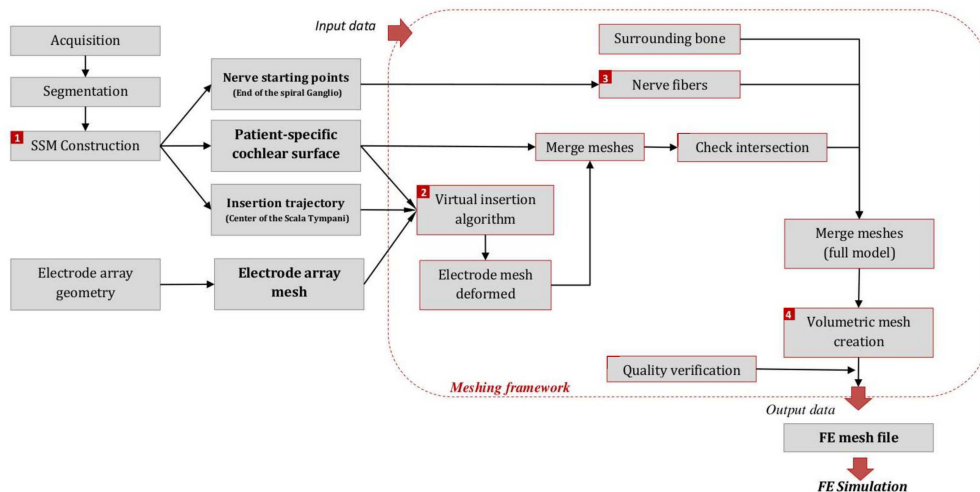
Acquisition

Segmentation

1 SSM Construction

Nerve starting points
(End of the spiral Ganglio)

Patient-specific cochlear surface

Insertion trajectory
(Center of the Scala Tympani)

Electrode array geometry

Electrode array mesh

Input data

Surrounding bone

3 Nerve fibers

Merge meshes

Check intersection

2 Virtual insertion algorithm

Electrode mesh deformed

Merge meshes (full model)

4 Volumetric mesh creation

Quality verification

Meshing framework

Output data

FE mesh file

FE Simulation